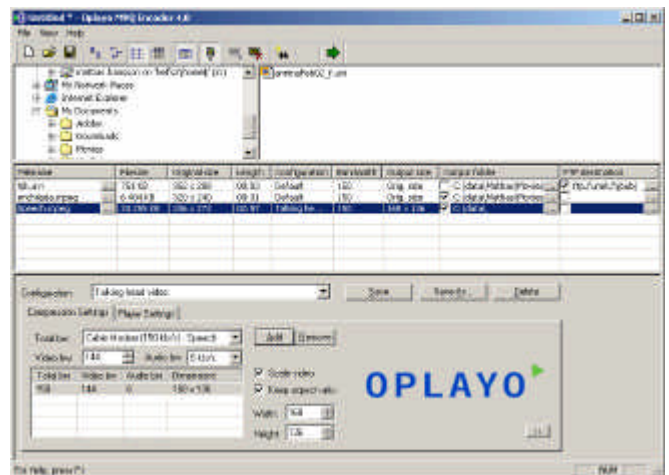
Untitled * - Oplayo MMQ Encoder 4.0

File View Help

Wallski Jaaskon on 'bell\c\Wswalt' (G:)
My Network Places
Internet Explorer
My Documents
Adobe
Downloads
Movies

animalfeld02_f.wm

| File name | File size | Original size | Length | Configuration | Bandwidth | Output size | Output folder | FTP destination |
|---|---|---|---|---|---|---|---|---|
| fish.avi | 751 KB | 352 x 288 | 00:30 | Default | 150 | Orig. size | C:\data\Mellow\Movies | ftp://umek/?pub/ |
| orchestra.mpeg | 6 404 KB | 320 x 240 | 00:31 | Default | 150 | Orig. size | C:\data\Mellow\Movies | |
| flowerburn.mpeg | 30 289 KB | 336 x 272 | 00:37 | Talking he... | 150 | 168 x 136 | C:\data\ | |

Configuration: Talking head video
Save | Save As... | Delete

Compression Settings | Player Settings

Total bw: Cable Modem (150 kb/s) - Speech
Add | Remove
Video bw: 144 | Audio bw: 6 kb/s

| Total bw | Video bw | Audio bw | Dimension |
|---|---|---|---|
| 150 | 144 | 6 | 168 x 136 |

Scale video
Keep aspect ratio
Width: 168
Height: 136

OPLAYO

For Help, press F1 | NUM